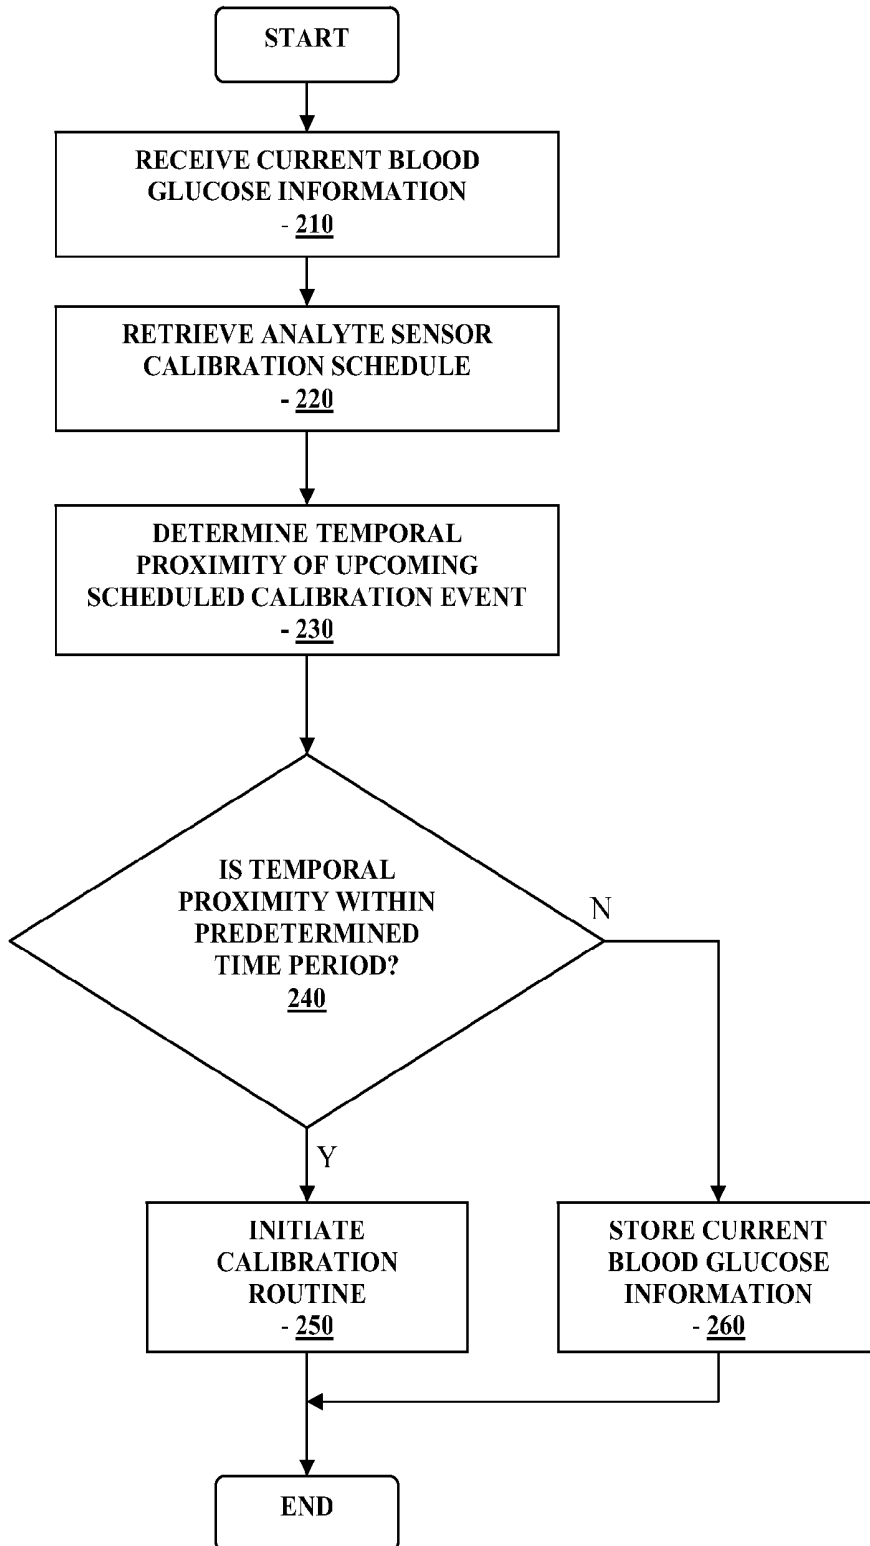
START

RECEIVE CURRENT BLOOD GLUCOSE INFORMATION
- 210

RETRIEVE ANALYTE SENSOR CALIBRATION SCHEDULE
- 220

DETERMINE TEMPORAL PROXIMITY OF UPCOMING SCHEDULED CALIBRATION EVENT
- 230

IS TEMPORAL PROXIMITY WITHIN PREDETERMINED TIME PERIOD?
240

N

Y

INITIATE CALIBRATION ROUTINE
- 250

STORE CURRENT BLOOD GLUCOSE INFORMATION
- 260

END